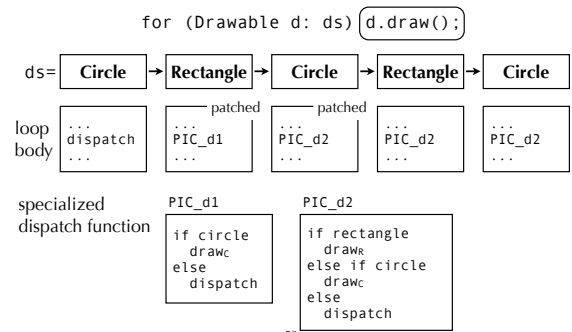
for (Drawable d: ds) d.draw();

ds= Circle → Rectangle → Circle → Rectangle → Circle

loop body

...
dispatch
...

patched

...
PIC_d1
...

patched

...
PIC_d2
...

...
PIC_d2
...

...
PIC_d2
...

specialized dispatch function

PIC_d1

if circle
draw$_C$
else
dispatch

PIC_d2

if rectangle
draw$_R$
else if circle
draw$_C$
else
dispatch